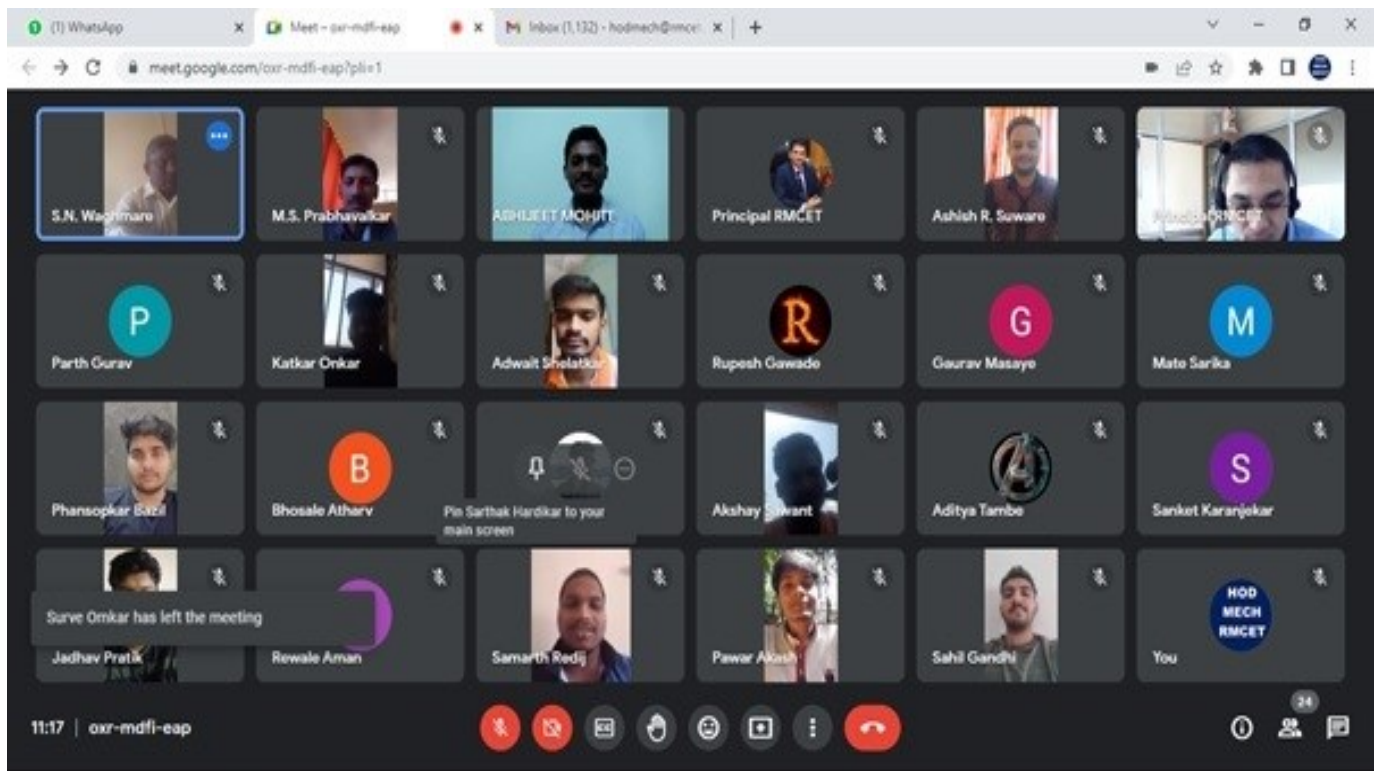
(1) WhatsApp
Meet – oxr-mdfi-eap
Inbox (1,132) - hodmech@rmce
meet.google.com/oxr-mdfi-eap?pli=1

S.N. Waghmare
M.S. Prabhavalkar
ABHIJEET MOHITE
Principal RMCET
Ashish R. Suware
Principal RMCET

P
Parth Gurav
Katkar Onkar
Adwait Shelatkar
R
Rupesh Gawade
G
Gaurav Masaye
M
Mate Sarika

Phansopkar Bazil
B
Bhosale Atharv
Pin Sarthak Hardikar to your main screen
Akshay Sawant
Aditya Tambe
S
Sanket Karanjekar

Surve Omkar has left the meeting
Jadhav Pratik
Rewale Aman
Samarth Redij
Pawar Akash
Sahil Gandhi
HOD MECH RMCET
You

11:17 | oxr-mdfi-eap
24